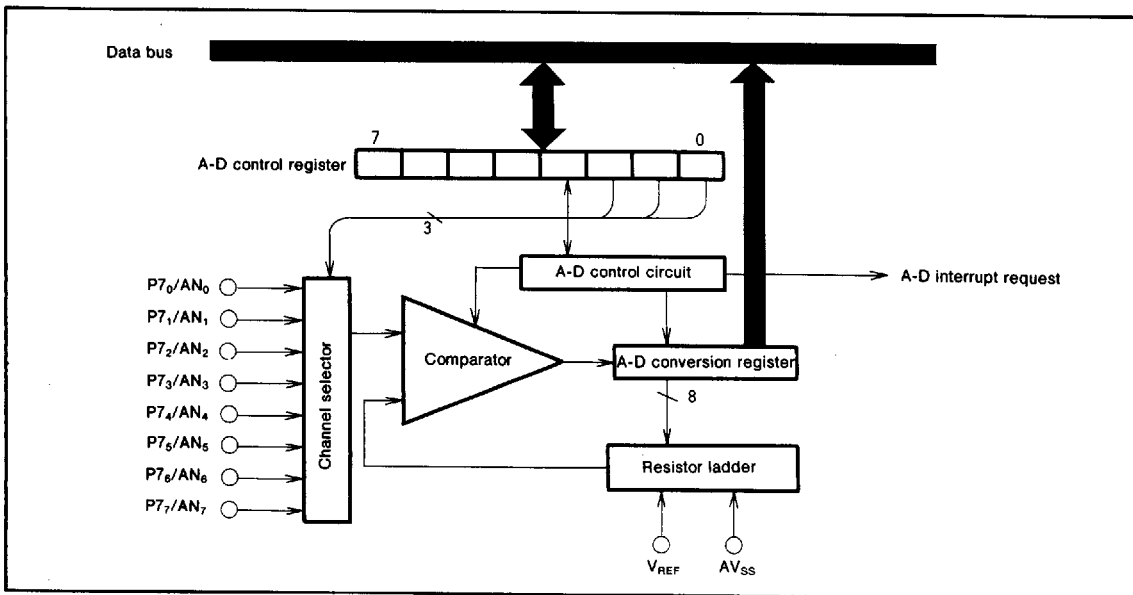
Data bus

7

0

A-D control register

3

A-D control circuit

A-D interrupt request

$P7_0/AN_0$
$P7_1/AN_1$
$P7_2/AN_2$
$P7_3/AN_3$
$P7_4/AN_4$
$P7_5/AN_5$
$P7_6/AN_6$
$P7_7/AN_7$

Channel selector

Comparator

A-D conversion register

8

Resistor ladder

$V_{REF}$

$AV_{SS}$